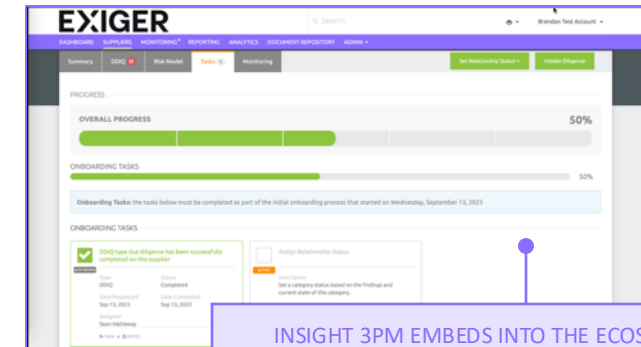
EXIGER

Search

Brendan Test Account

DASHBOARD SUPPLIERS MONITORING REPORTING ANALYTICS DOCUMENT REPOSITORY ADMIN

Summary DDIQ Risk Model Tasks Monitoring

Set Relationship Status Initiate Diligence

PROGRESS

OVERALL PROGRESS 50%

ONBOARDING TASKS

50%

Onboarding Tasks: the tasks below must be completed as part of the initial onboarding process that started on Wednesday, September 13, 2023

ONBOARDING TASKS

DDIQ type due diligence has been successfully completed on this supplier

Type DDIQ
Status Completed
Date Requested Sep 13, 2023
Date Completed Sep 13, 2023
Assignee Sean Hathaway

Assign Relationship Status

Description
Set a category status based on the findings and current state of this category.

INSIGHT 3PM EMBEDS INTO THE ECOS